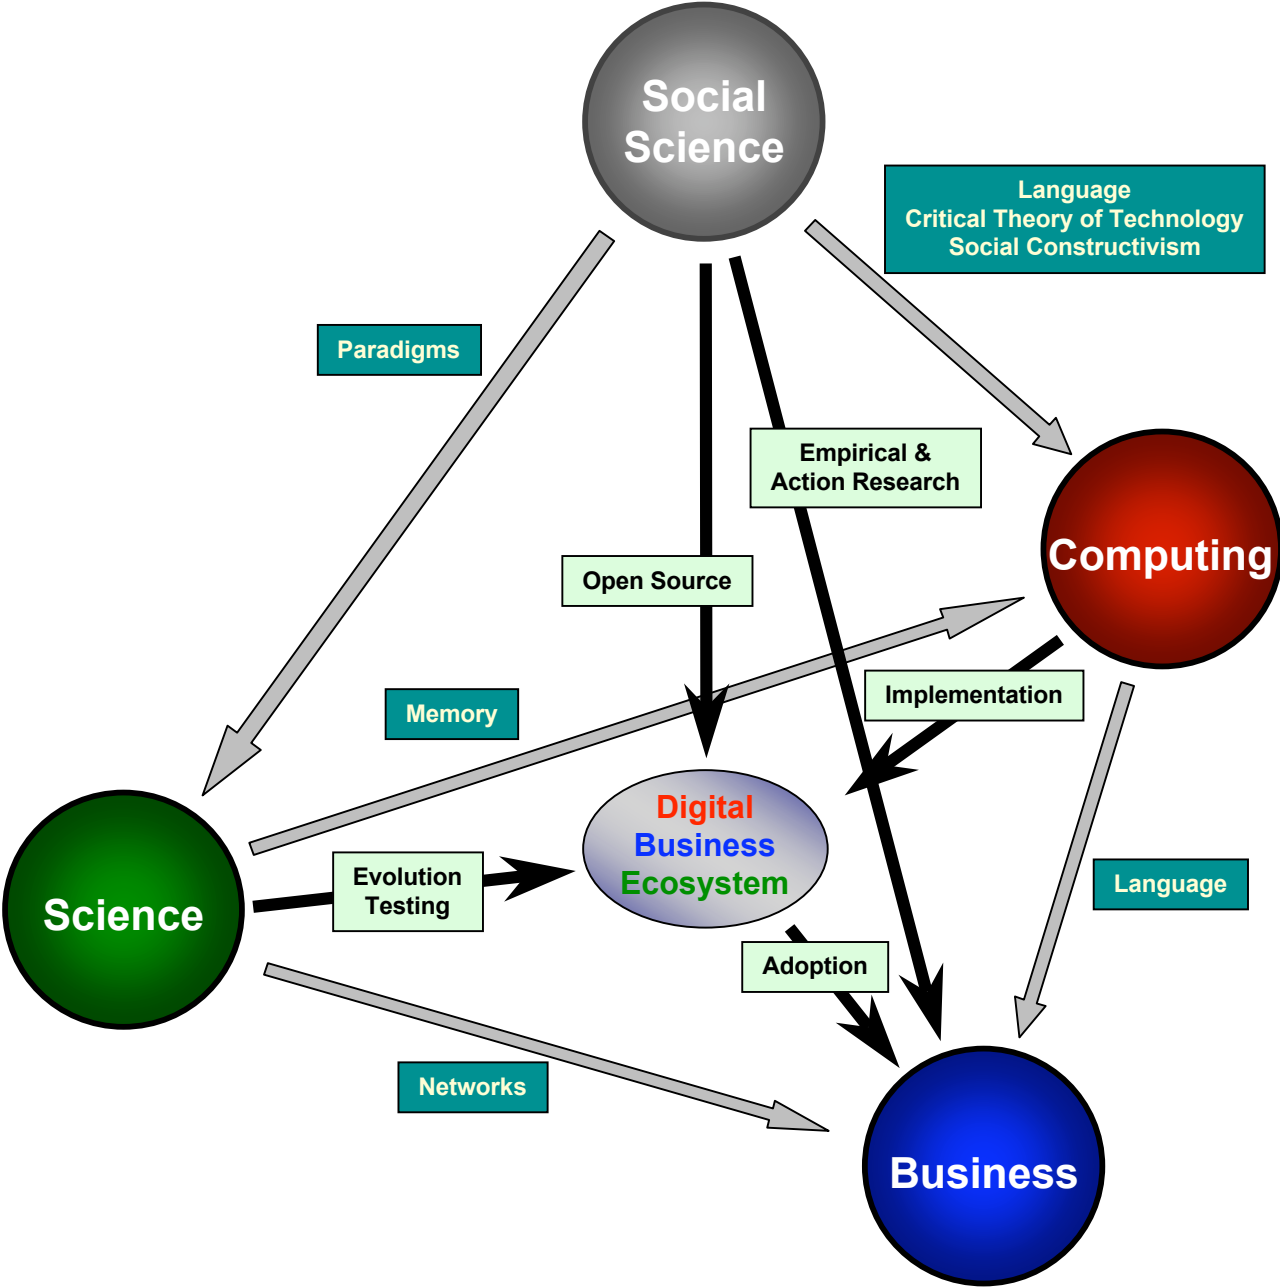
Social Science

Language
Critical Theory of Technology
Social Constructivism

Paradigms

Empirical &
Action Research

Computing

Open Source

Memory

Implementation

Digital
Business
Ecosystem

Science

Evolution
Testing

Language

Adoption

Networks

Business